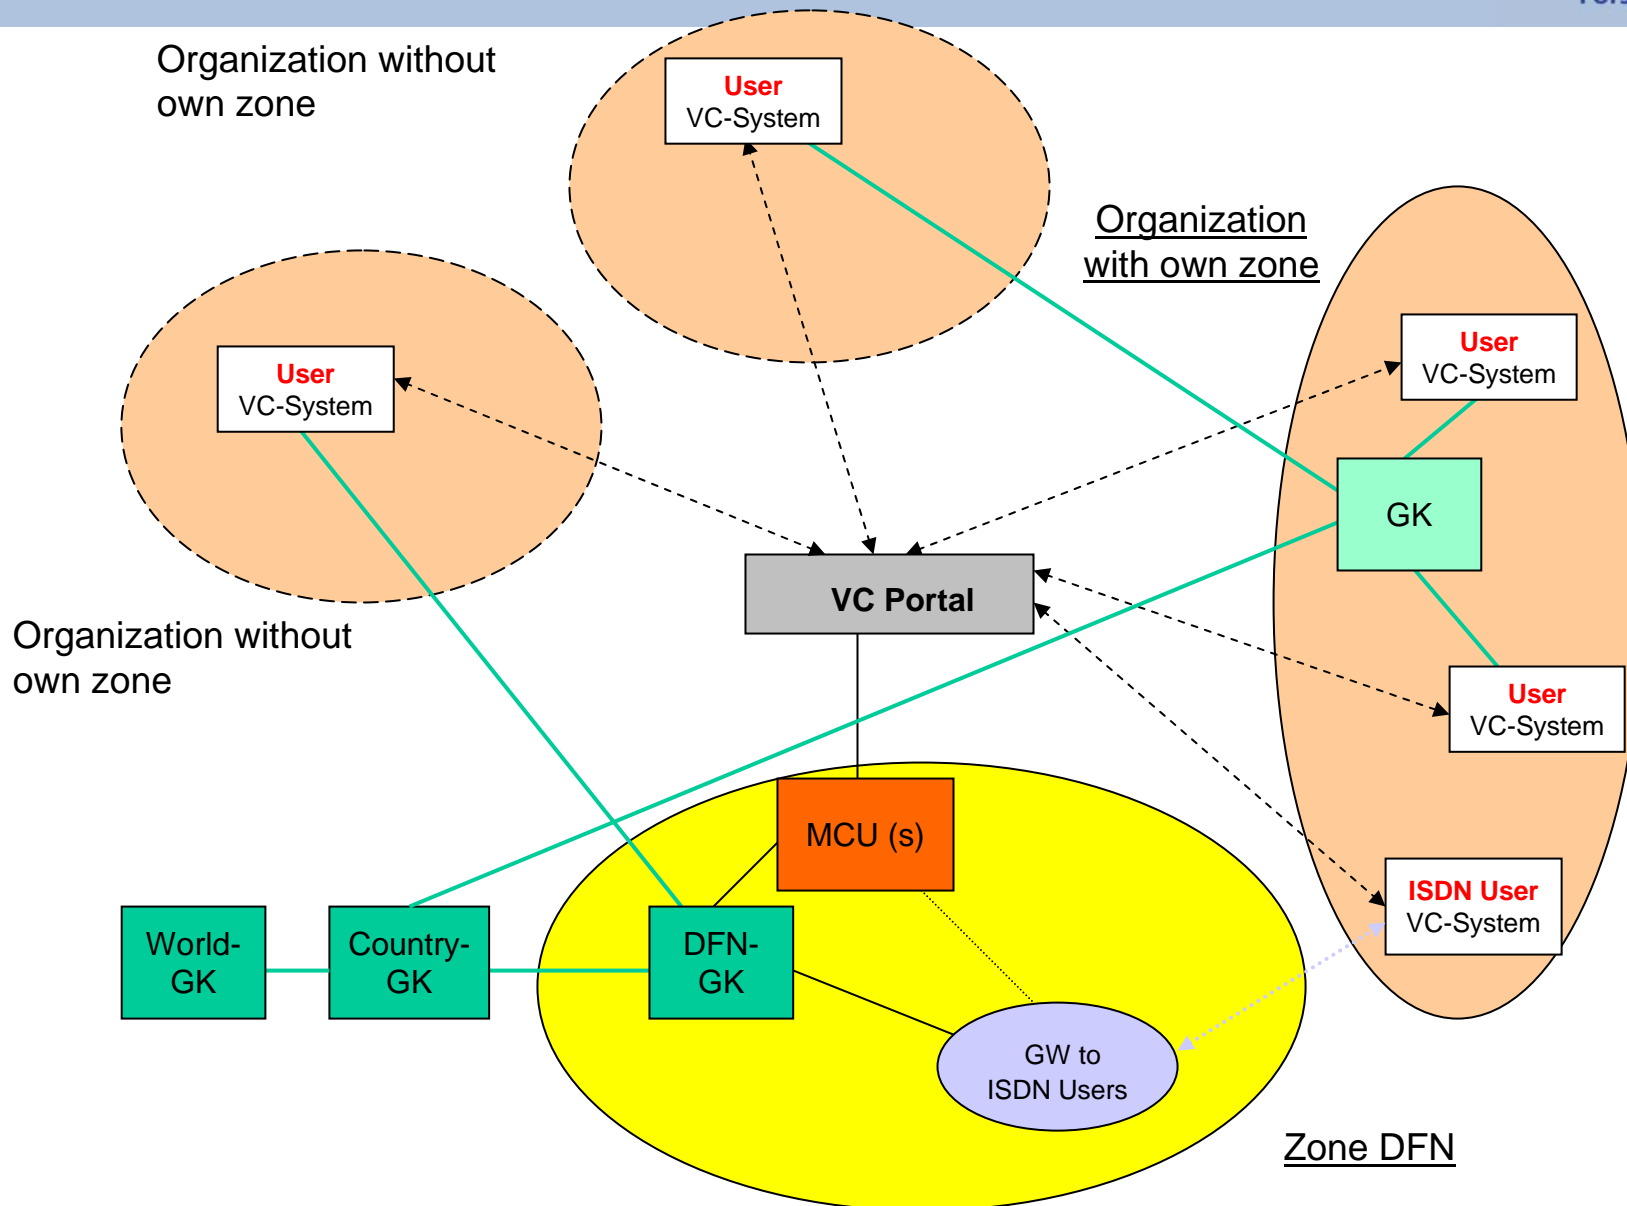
Organization without own zone

User
VC-System

Organization with own zone

User
VC-System

User
VC-System

GK

VC Portal

Organization without own zone

User
VC-System

MCU (s)

ISDN User
VC-System

World-GK

Country-GK

DFN-GK

GW to ISDN Users

Zone DFN